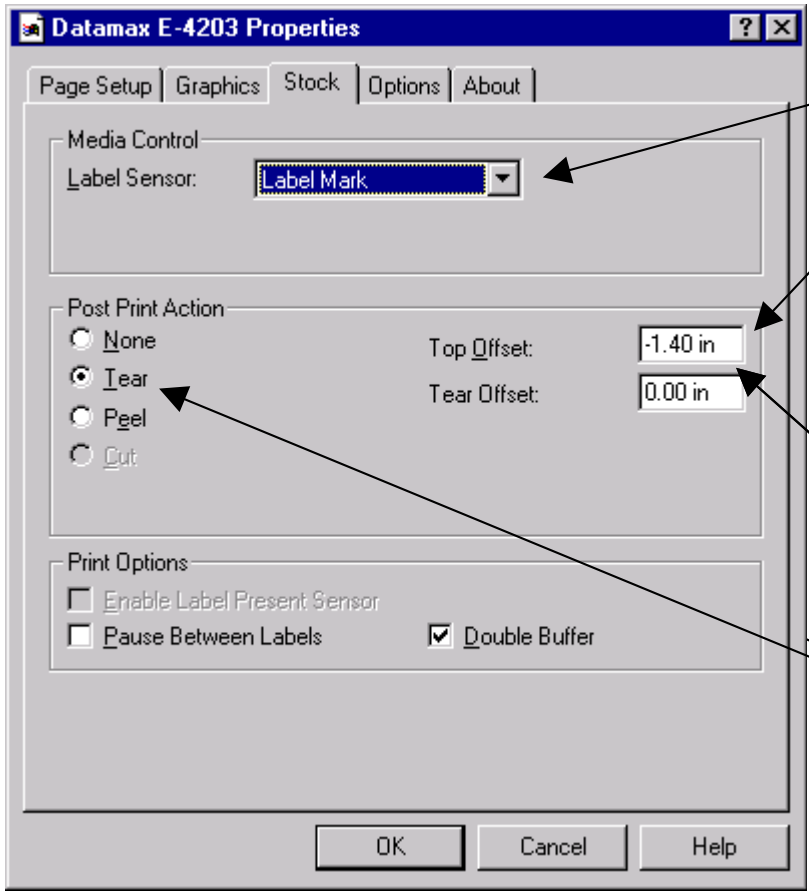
Datamax E-4203 Properties

? X

Page Setup | Graphics | Stock | Options | About

Media Control

Label Sensor: Label Mark

Post Print Action

None

Tear

Peel

Cut

Top Offset: -1.40 in

Tear Offset: 0.00 in

Print Options

Enable Label Present Sensor

Pause Between Labels

Double Buffer

OK | Cancel | Help